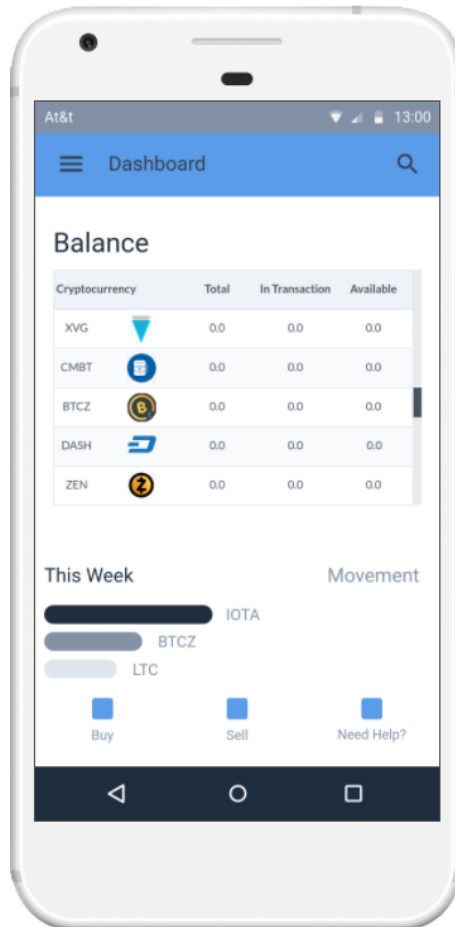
At&t 13:00

Dashboard

Balance

| Cryptocurrency | | Total | In Transaction | Available |
|---|---|---|---|---|
| XVG | | 0.0 | 0.0 | 0.0 |
| CMBT | | 0.0 | 0.0 | 0.0 |
| BTCZ | | 0.0 | 0.0 | 0.0 |
| DASH | | 0.0 | 0.0 | 0.0 |
| ZEN | | 0.0 | 0.0 | 0.0 |

This Week

Movement

IOTA

BTCZ

LTC

Buy

Sell

Need Help?